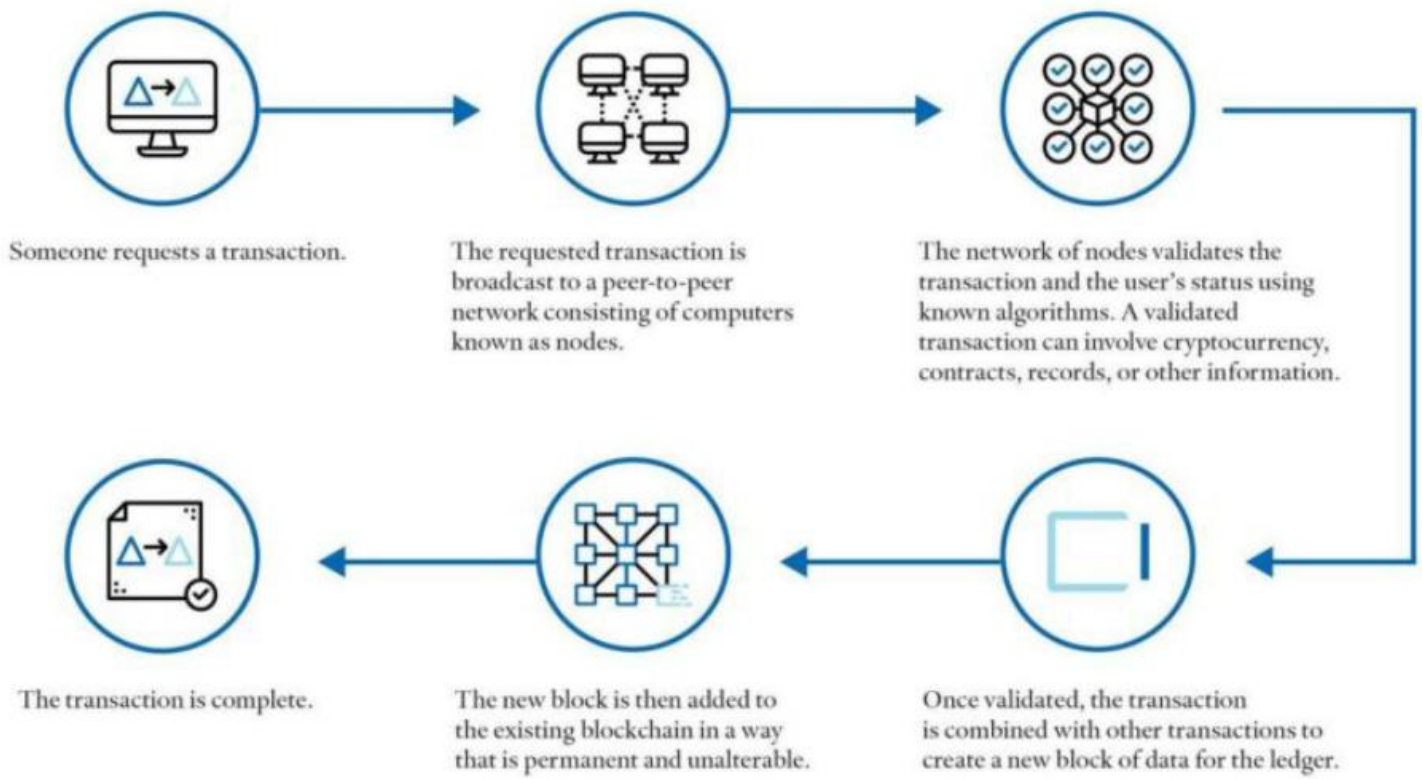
Someone requests a transaction.

The requested transaction is broadcast to a peer-to-peer network consisting of computers known as nodes.

The network of nodes validates the transaction and the user's status using known algorithms. A validated transaction can involve cryptocurrency, contracts, records, or other information.

Once validated, the transaction is combined with other transactions to create a new block of data for the ledger.

The new block is then added to the existing blockchain in a way that is permanent and unalterable.

The transaction is complete.